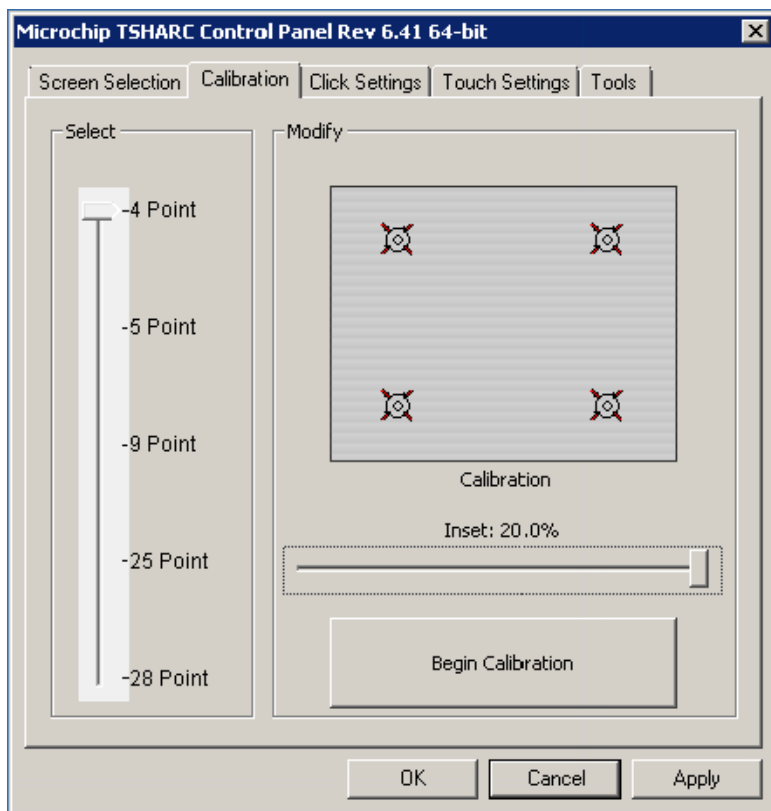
Microchip TSHARC Control Panel Rev 6.41 64-bit

Screen Selection | Calibration | Click Settings | Touch Settings | Tools

Select

4 Point

5 Point

9 Point

25 Point

28 Point

Modify

Calibration

Inset: 20.0%

Begin Calibration

OK

Cancel

Apply